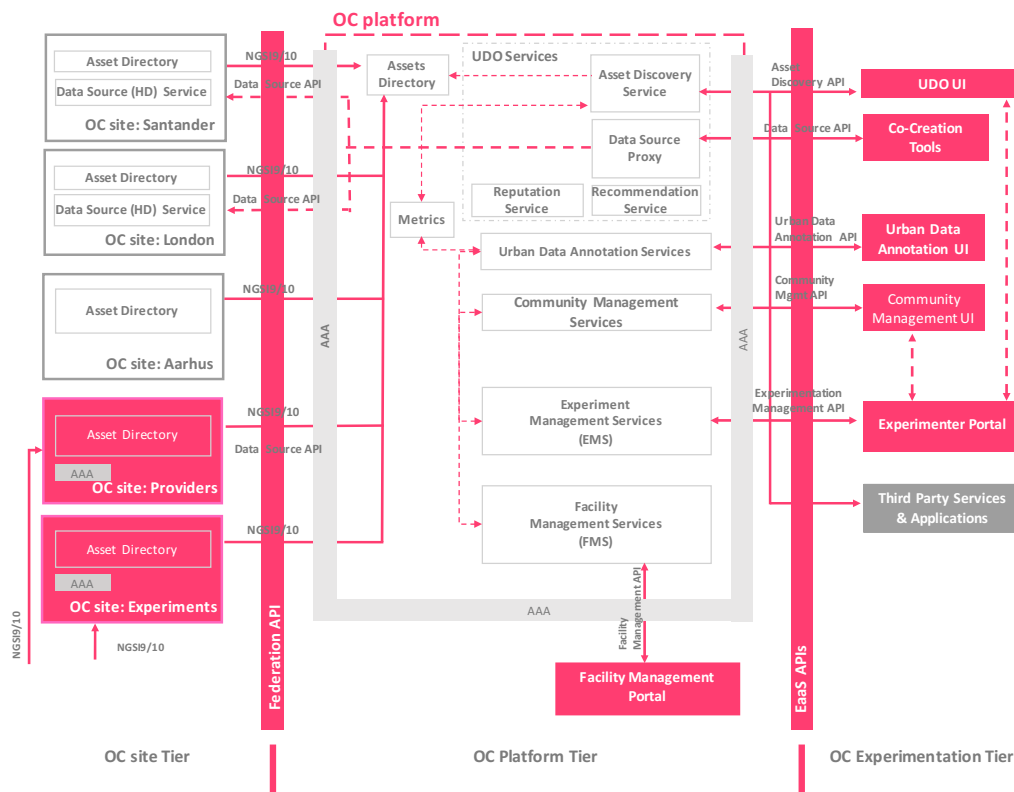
OC platform

Asset Directory
Data Source (HD) Service
OC site: Santander

Asset Directory
Data Source (HD) Service
OC site: London

Asset Directory
OC site: Aarhus

Asset Directory
AAA
OC site: Providers

Asset Directory
AAA
OC site: Experiments

NGSI9/10
Data Source API
NGSI9/10
Data Source API
NGSI9/10
NGSI9/10
Data Source API
NGSI9/10
NGSI9/10
NGSI9/10

Federation API

AAA

Assets Directory
UDO Services
Asset Discovery Service
Data Source Proxy
Reputation Service
Recommendation Service
Metrics
Urban Data Annotation Services
Community Management Services
Experiment Management Services (EMS)
Facility Management Services (FMS)

AAA
AAA

Facility Management API
Facility Management Portal

Asset Discovery API
Data Source API
Urban Data Annotation API
Community Mgmt API
Experimentation Management API

EaaS APIs

UDO UI
Co-Creation Tools
Urban Data Annotation UI
Community Management UI
Experimenter Portal
Third Party Services & Applications

OC site Tier
OC Platform Tier
OC Experimentation Tier